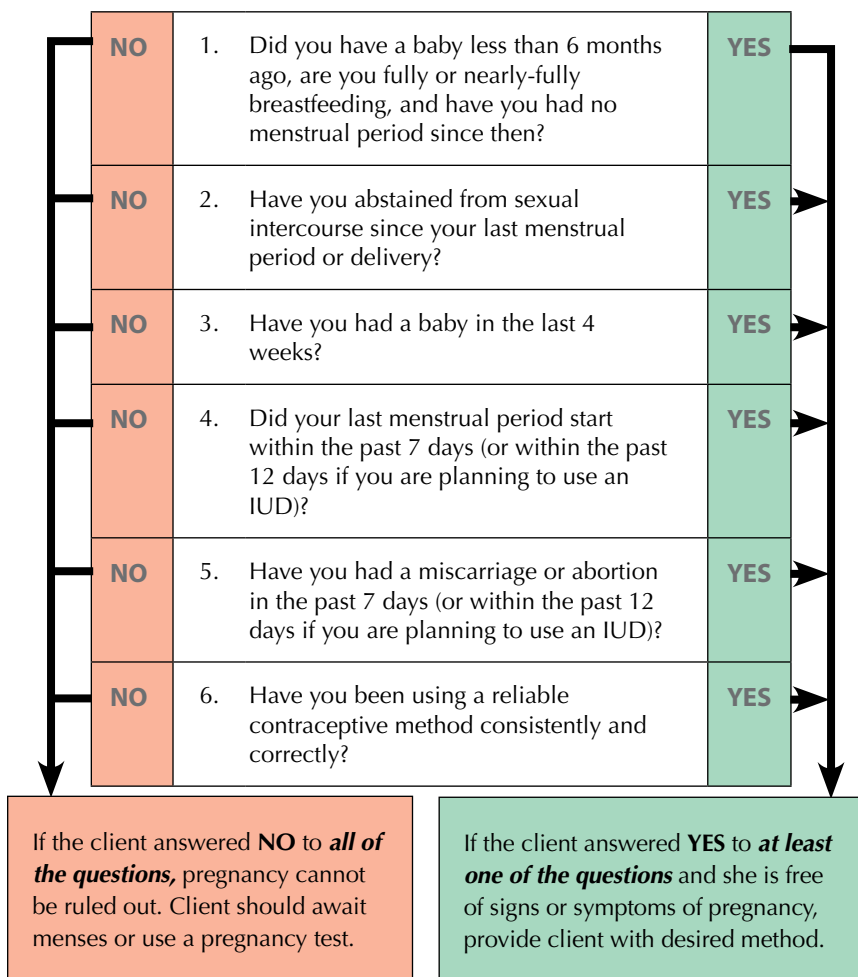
| NO | 1. Did you have a baby less than 6 months ago, are you fully or nearly-fully breastfeeding, and have you had no menstrual period since then? | YES |
|---|---|---|
| NO | 2. Have you abstained from sexual intercourse since your last menstrual period or delivery? | YES |
| NO | 3. Have you had a baby in the last 4 weeks? | YES |
| NO | 4. Did your last menstrual period start within the past 7 days (or within the past 12 days if you are planning to use an IUD)? | YES |
| NO | 5. Have you had a miscarriage or abortion in the past 7 days (or within the past 12 days if you are planning to use an IUD)? | YES |
| NO | 6. Have you been using a reliable contraceptive method consistently and correctly? | YES |

If the client answered **NO** to ***all of the questions,*** pregnancy cannot be ruled out. Client should await menses or use a pregnancy test.

If the client answered **YES** to ***at least one of the questions*** and she is free of signs or symptoms of pregnancy, provide client with desired method.